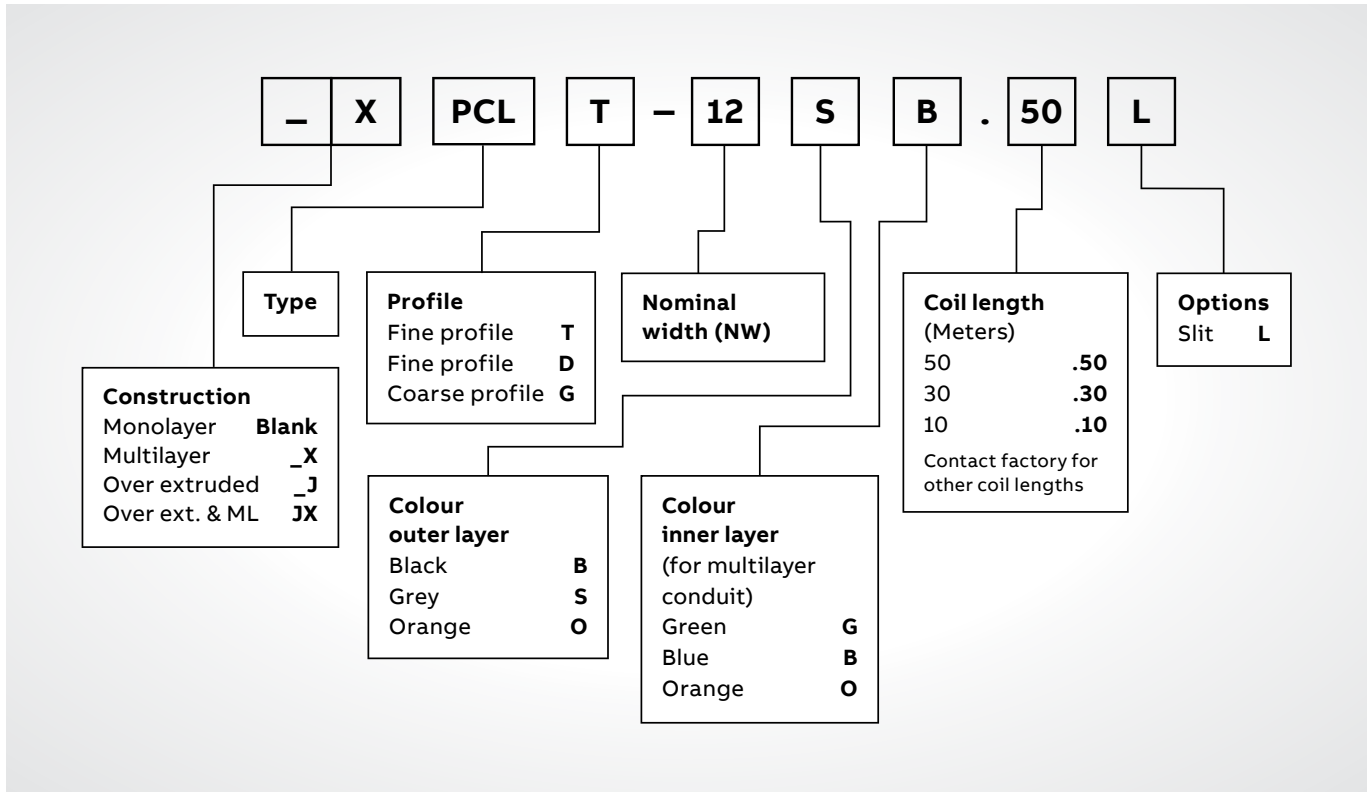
_ X PCL T – 12 S B . 50 L

Type

Profile
Fine profile T
Fine profile D
Coarse profile G

Nominal width (NW)

Coil length
(Meters)
50 .50
30 .30
10 .10
Contact factory for other coil lengths

Options
Slit L

Construction
Monolayer Blank
Multilayer _X
Over extruded _J
Over ext. & ML JX

Colour outer layer
Black B
Grey S
Orange O

Colour inner layer
(for multilayer conduit)
Green G
Blue B
Orange O